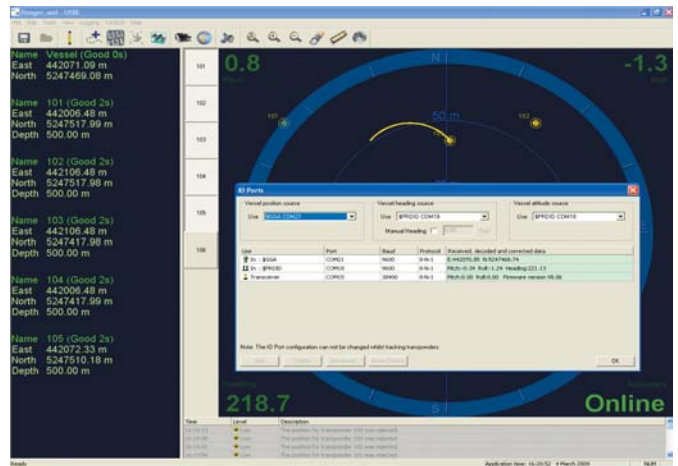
Name Vessel (Good 0s)
East 442071.09 m
North 5247469.08 m

Name 101 (Good 2s)
East 442006.48 m
North 5247517.99 m
Depth 500.00 m

Name 102 (Good 2s)
East 442106.48 m
North 5247517.98 m
Depth 500.00 m

Name 103 (Good 2s)
East 442106.48 m
North 5247417.98 m
Depth 500.00 m

Name 104 (Good 2s)
East 442006.48 m
North 5247417.99 m
Depth 500.00 m

Name 105 (Good 2s)
East 442072.33 m
North 5247510.18 m
Depth 500.00 m

101
102
103
104
105
106

0.8
-1.3
N
50 m
101
102
S

IO Ports
Vessel position source
Use $GGA COM21
Vessel heading source
Use $PRDID COM18
Manual Heading
Vessel attitude source
Use $PRDID COM18

| Use | Port | Baud | Protocol | Received, decoded and converted data |
|---|---|---|---|---|
| In : $GGA | COM21 | 9600 | 8-N-1 | E:442070.86 N:5247468.74 |
| In : $PRDID | COM18 | 9600 | 8-N-1 | Pitch:-0.34 Roll:-1.24 Heading:221.13 |
| Transceiver | COM15 | 38400 | 8-N-1 | Pitch:0.00 Roll:0.00 Firmware version V6.06 |

Note: The IO Port configuration can not be changed whilst tracking transponders
OK

218.7
Online

Time | Level | Description
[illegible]

Ready
Application time: 16:20:52 4 March 2009
NUM